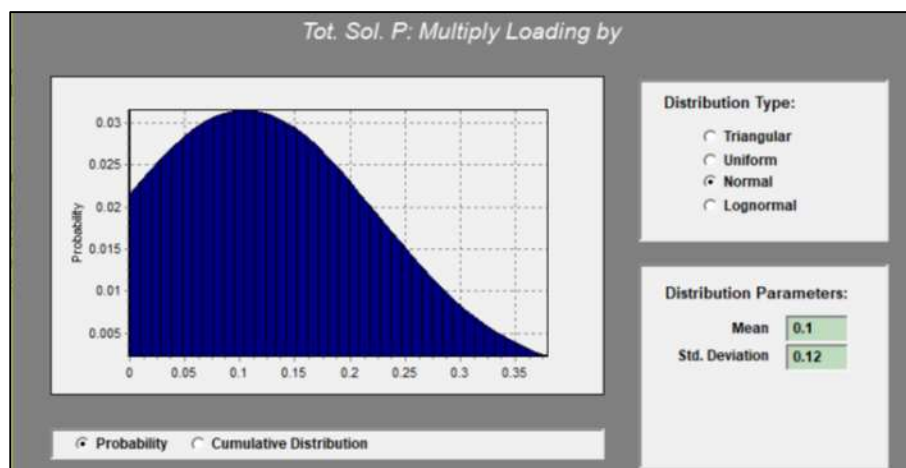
Tot. Sol. P: Multiply Loading by

Probability

0.03
0.025
0.02
0.015
0.01
0.005

0
0.05
0.1
0.15
0.2
0.25
0.3
0.35

Distribution Type:

Triangular
Uniform
Normal
Lognormal

Distribution Parameters:

Mean 0.1
Std. Deviation 0.12

Probability Cumulative Distribution